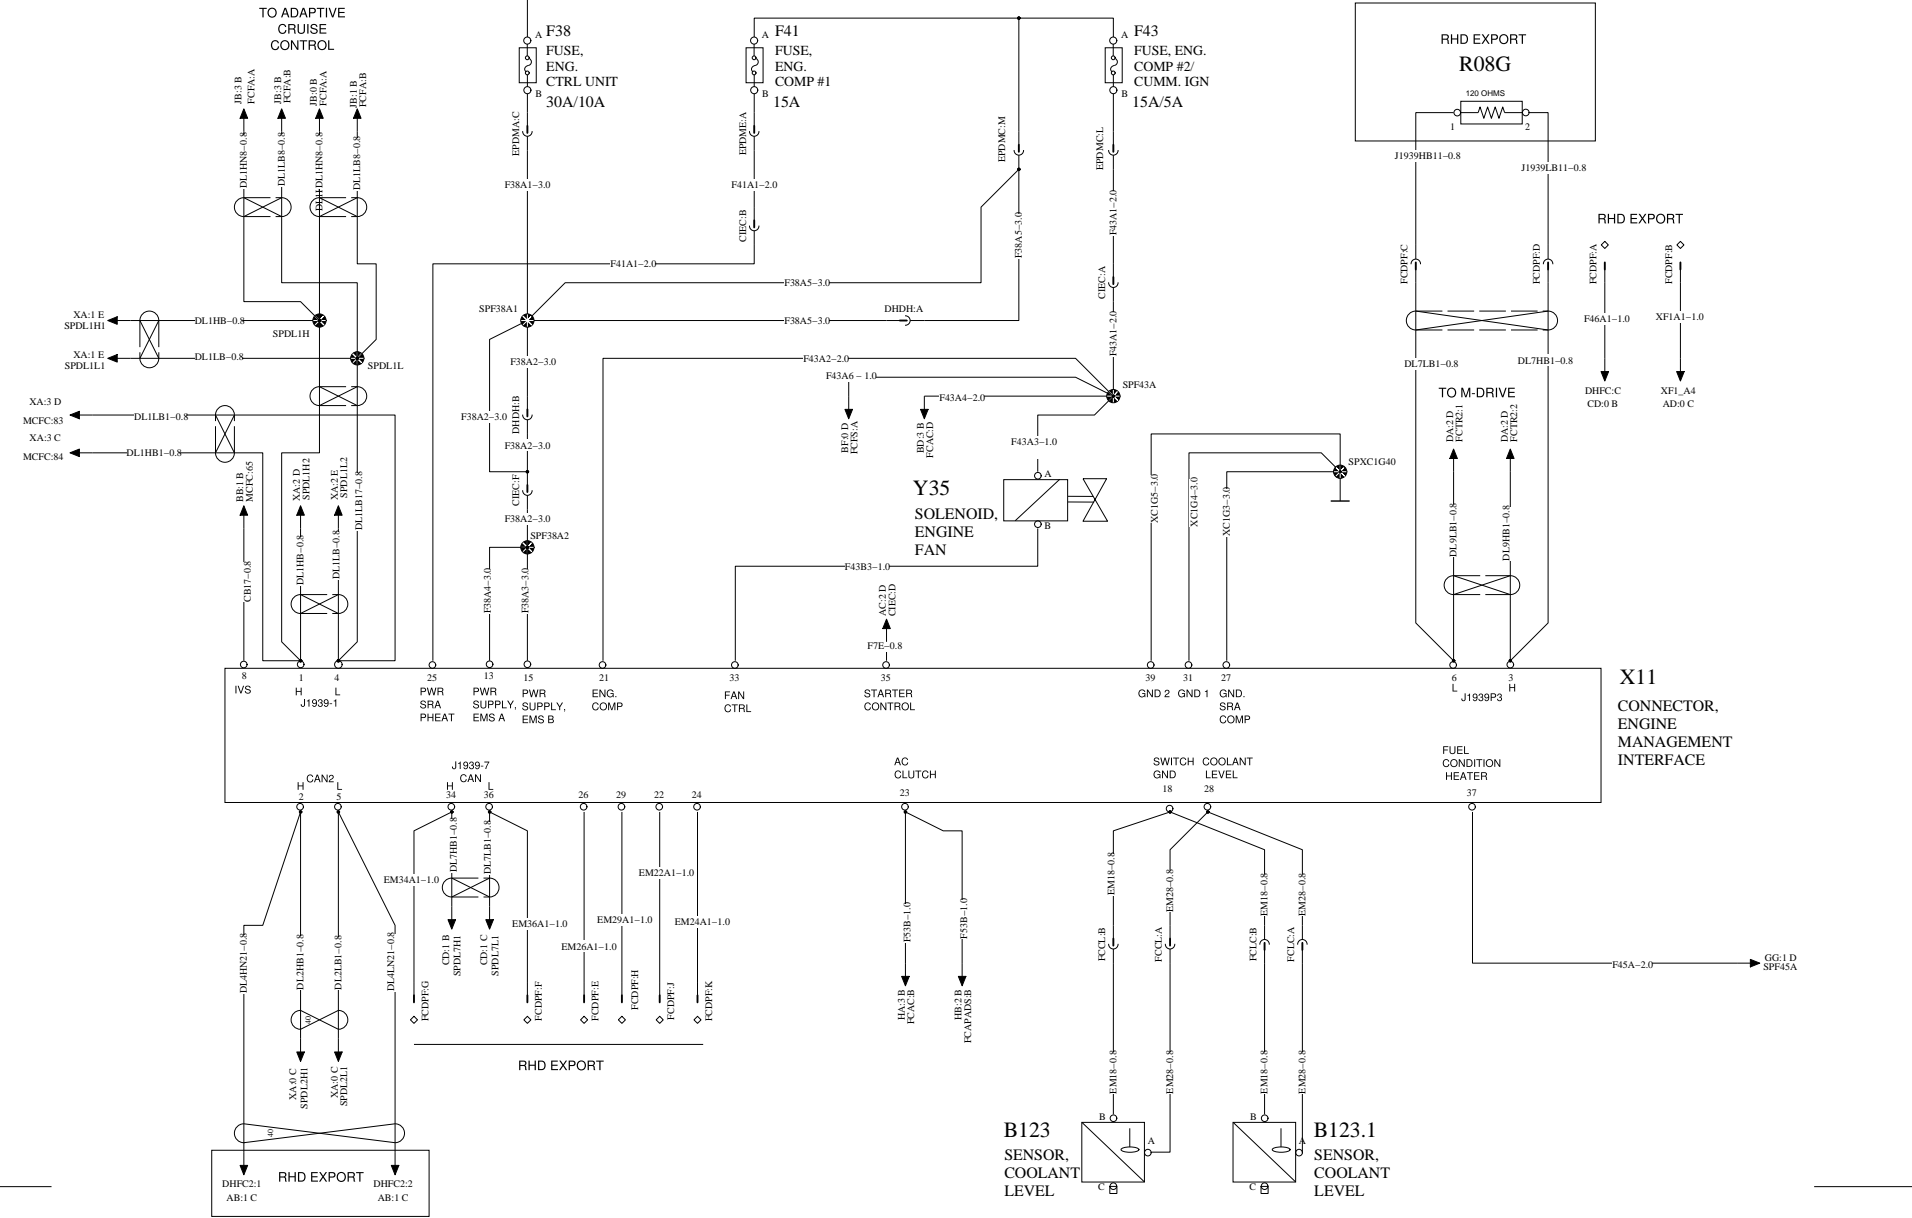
TO ADAPTIVE CRUISE CONTROL

JB:3 B FCFA:A
JB:3 B FCFA:B
JB:0 B FCFA:A
JB:1 B FCFA:B

DL1HN8–0.8
DL1LB8–0.8
DL1HN8–0.8
DL1LB8–0.8

XA:1 E SPDL1H1
DL1HB–0.8
SPDL1H
XA:1 E SPDL1L1
DL1LB–0.8
SPDL1L

XA:3 D MCFC:83
DL1LB1–0.8
XA:3 C MCFC:84
DL1HB1–0.8

BB:1 B MCFC:65
XA:2 D SPDL1H2
XA:2 E SPDL1L2
DL1LB17–0.8
CB17–0.8
DL1HB–0.8
DL1LB–0.8

F38
FUSE, ENG. CTRL UNIT
30A/10A
A
B
EPDMA:C
F38A1–3.0

F41
FUSE, ENG. COMP #1
15A
A
B
EPDME:A
F41A1–2.0
CIEC:B

F43
FUSE, ENG. COMP #2/ CUMM. IGN
15A/5A
A
B
EPDMC:L
F43A1–2.0
CIEC:A
F43A1–2.0

EPDMC:M
F38A5–3.0

F41A1–2.0
F38A5–3.0
SPF38A1
F38A5–3.0
DHDH:A

F38A2–3.0
F38A2–3.0
DHDH:B
F38A2–3.0
CIEC:F
F38A2–3.0
SPF38A2
F38A4–3.0
F38A3–3.0

F43A2–2.0
F43A6 – 1.0
F43A4–2.0
SPF43A
BF:0 D FCTS:A
BD:3 B FCAC:D
F43A3–1.0

Y35
SOLENOID, ENGINE FAN
A
B
F43B3–1.0

AC:2 D CIEC:D
F7E–0.8

XC1G5–3.0
XC1G4–3.0
XC1G3–3.0
SPXC1G40

RHD EXPORT
R08G
120 OHMS
1
2
J1939HB11–0.8
J1939LB11–0.8

FCDPF:C
FCDPF:D
DL7LB1–0.8
DL7HB1–0.8

RHD EXPORT
FCDPF:A
FCDPF:B
F46A1–1.0
XF1A1–1.0
DHFC:C CD:0 B
XF1_A4 AD:0 C

TO M-DRIVE
DA:2 D FCTR2:1
DA:2 D FCTR2:2
DL9LB1–0.8
DL9HB1–0.8

8 IVS
1 H
4 L
J1939-1
25 PWR SRA PHEAT
13 PWR SUPPLY, EMS A
15 PWR SUPPLY, EMS B
21 ENG. COMP
33 FAN CTRL
35 STARTER CONTROL
39 GND 2
31 GND 1
27 GND. SRA COMP
6 L
3 H
J1939P3

X11
CONNECTOR, ENGINE MANAGEMENT INTERFACE

CAN2
H 2
L 5
J1939-7 CAN
H 34
L 36
26
29
22
24
AC CLUTCH 23
SWITCH GND 18
COOLANT LEVEL 28
FUEL CONDITION HEATER 37

DL4HN21–0.8
DL2HB1–0.8
DL2LB1–0.8
DL4LN21–0.8
XA:0 C SPDL2H1
XA:0 C SPDL2L1

RHD EXPORT
DHFC2:1 AB:1 C
DHFC2:2 AB:1 C

EM34A1–1.0
DL7HB1–0.8
DL7LB1–0.8
CD:1 B SPDL7H1
CD:1 C SPDL7L1
EM36A1–1.0
EM26A1–1.0
EM29A1–1.0
EM22A1–1.0
EM24A1–1.0
FCDPF:G
FCDPF:F
FCDPF:E
FCDPF:H
FCDPF:J
FCDPF:K
RHD EXPORT

F53B–1.0
F53B–1.0
HA:3 B FCAC:B
HB:2 B FCAPADS:B

EM18–0.8
EM28–0.8
EM18–0.8
EM28–0.8
FCCL:B
FCCL:A
FCLC:B
FCLC:A
EM18–0.8
EM28–0.8
EM18–0.8
EM28–0.8

B123
SENSOR, COOLANT LEVEL
B
A
C

B123.1
SENSOR, COOLANT LEVEL
B
A
C

F45A–2.0
GG:1 D SPF45A